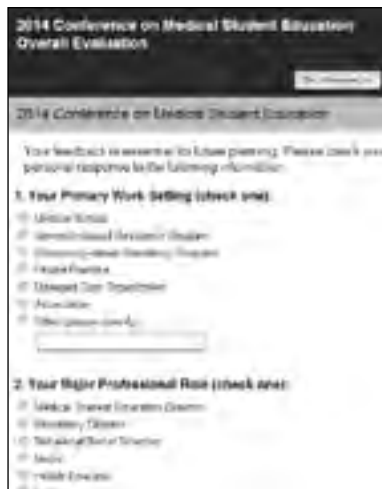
2014 Conference on Medical Student Education Overall Evaluation

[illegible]

2014 Conference on Medical Student Education

Your feedback is essential to future planning. Please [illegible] your personal response to the following information:

1. Your Primary Work Setting (check one):

Medical School
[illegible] Residency Program
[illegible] Residency Program
Private Practice
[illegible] Department
Association
Other (please specify)

2. Your Major Professional Role (check one):

Medical Student Education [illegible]
Residency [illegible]
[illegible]
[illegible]
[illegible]